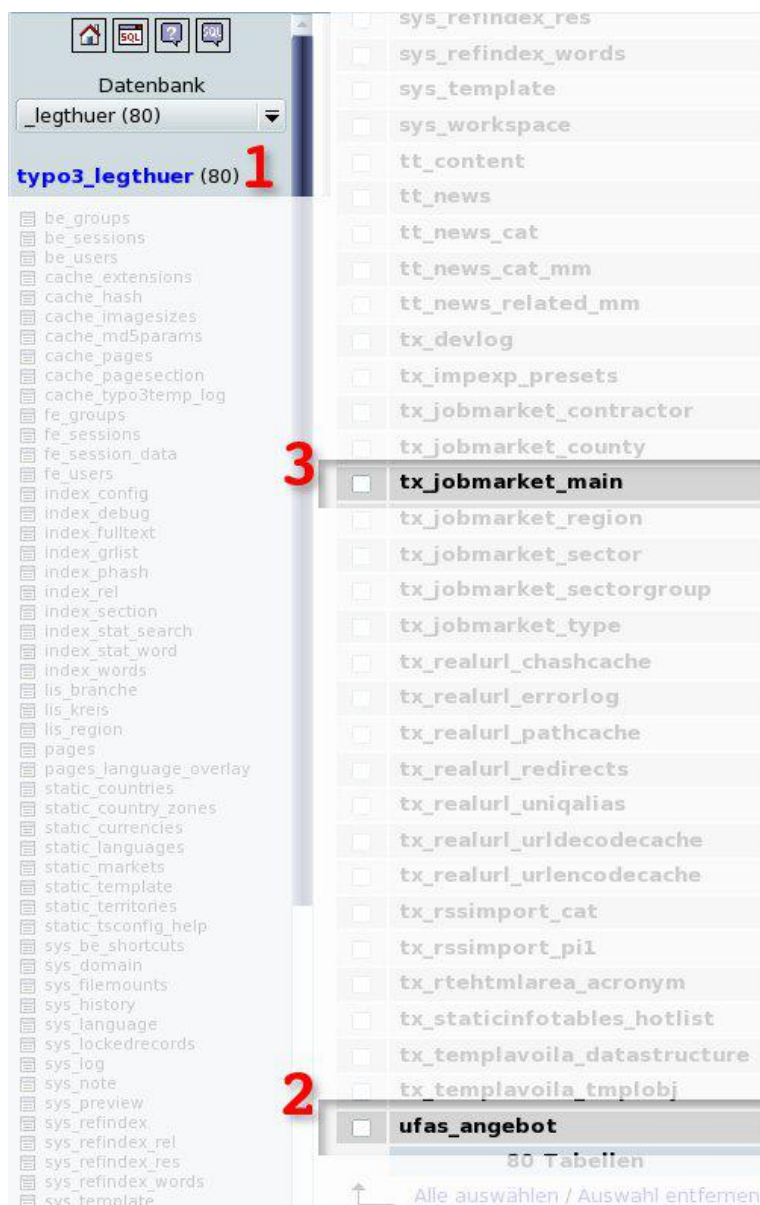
Datenbank
_legthuer (80)

typo3_legthuer (80) 1

be_groups
be_sessions
be_users
cache_extensions
cache_hash
cache_imagesizes
cache_md5params
cache_pages
cache_pagesection
cache_typo3temp_log
fe_groups
fe_sessions
fe_session_data
fe_users
index_config
index_debug
index_fulltext
index_grlist
index_phash
index_rel
index_section
index_stat_search
index_stat_word
index_words
lis_branche
lis_kreis
lis_region
pages
pages_language_overlay
static_countries
static_country_zones
static_currencies
static_languages
static_markets
static_template
static_territories
static_tsconfig_help
sys_be_shortcuts
sys_domain
sys_filemounts
sys_history
sys_language
sys_lockedrecords
sys_log
sys_note
sys_preview
sys_refindex
sys_refindex_rel
sys_refindex_res
sys_refindex_words
sys_template

sys_refindex_res
sys_refindex_words
sys_template
sys_workspace
tt_content
tt_news
tt_news_cat
tt_news_cat_mm
tt_news_related_mm
tx_devlog
tx_impexp_presets
tx_jobmarket_contractor
tx_jobmarket_county
3 tx_jobmarket_main
tx_jobmarket_region
tx_jobmarket_sector
tx_jobmarket_sectorgroup
tx_jobmarket_type
tx_realurl_chashcache
tx_realurl_errorlog
tx_realurl_pathcache
tx_realurl_redirects
tx_realurl_uniqalias
tx_realurl_urldecodecache
tx_realurl_urlencodecache
tx_rssimport_cat
tx_rssimport_pi1
tx_rtehtmlarea_acronym
tx_staticinfotables_hotlist
tx_templavoila_datastructure
tx_templavoila_tmplobj
2 ufas_angebot
80 Tabellen
Alle auswählen / Auswahl entfernen